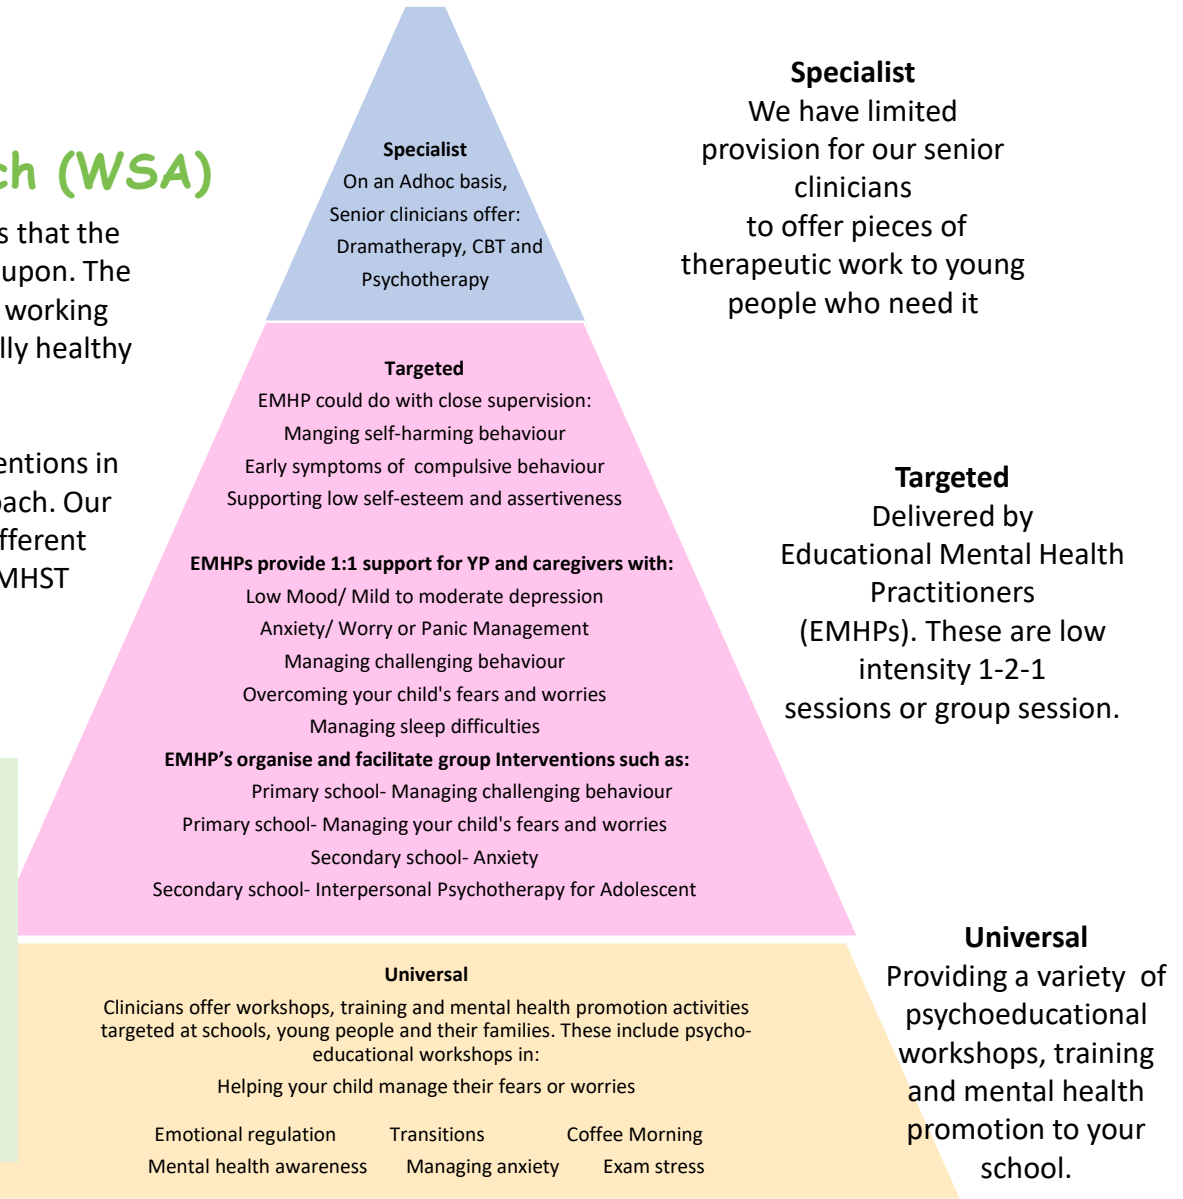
ch (WSA)

s that the
upon. The
working
lly healthy

entions in
ach. Our
fferent
MHST

**Specialist**
On an Adhoc basis,
Senior clinicians offer:
Dramatherapy, CBT and
Psychotherapy

**Targeted**
EMHP could do with close supervision:
Manging self-harming behaviour
Early symptoms of compulsive behaviour
Supporting low self-esteem and assertiveness

**EMHPs provide 1:1 support for YP and caregivers with:**
Low Mood/ Mild to moderate depression
Anxiety/ Worry or Panic Management
Managing challenging behaviour
Overcoming your child's fears and worries
Managing sleep difficulties
**EMHP's organise and facilitate group Interventions such as:**
Primary school- Managing challenging behaviour
Primary school- Managing your child's fears and worries
Secondary school- Anxiety
Secondary school- Interpersonal Psychotherapy for Adolescent

**Universal**
Clinicians offer workshops, training and mental health promotion activities targeted at schools, young people and their families. These include psychoeducational workshops in:
Helping your child manage their fears or worries

Emotional regulation
Transitions
Coffee Morning
Mental health awareness
Managing anxiety
Exam stress

**Specialist**
We have limited provision for our senior clinicians to offer pieces of therapeutic work to young people who need it

**Targeted**
Delivered by Educational Mental Health Practitioners (EMHPs). These are low intensity 1-2-1 sessions or group session.

**Universal**
Providing a variety of psychoeducational workshops, training and mental health promotion to your school.